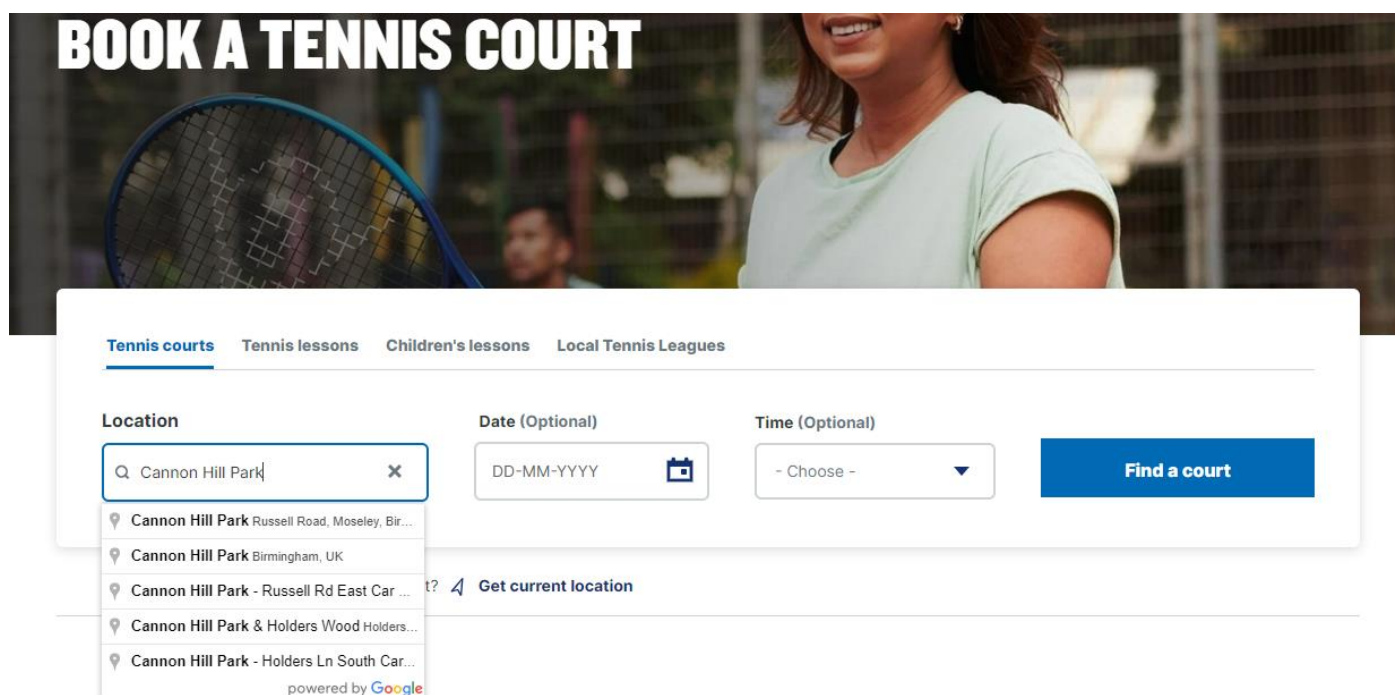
BOOK A TENNIS COURT

Tennis courts Tennis lessons Children's lessons Local Tennis Leagues

Location

Cannon Hill Park ×

Date (Optional)

DD-MM-YYYY

Time (Optional)

- Choose -

Find a court

Cannon Hill Park Russell Road, Moseley, Bir...

Cannon Hill Park Birmingham, UK

Cannon Hill Park - Russell Rd East Car ...

Cannon Hill Park & Holders Wood Holders...

Cannon Hill Park - Holders Ln South Car...

powered by Google

t? Get current location